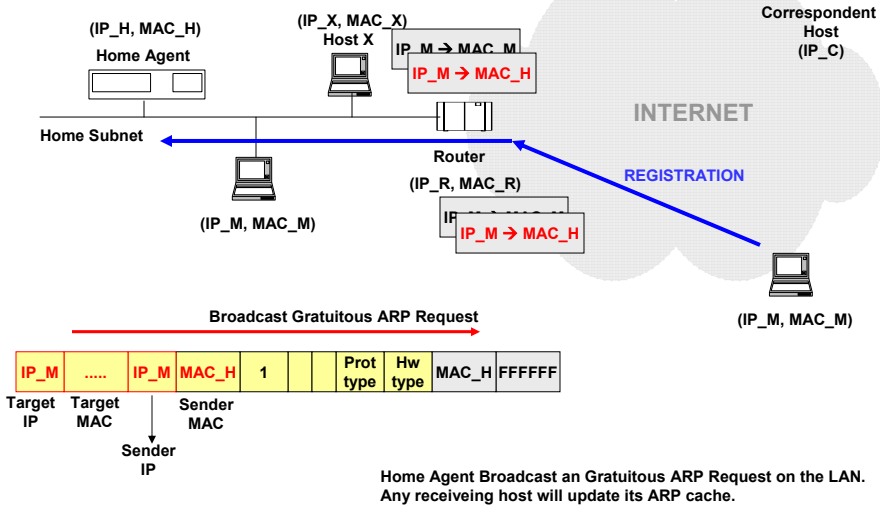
(IP_H, MAC_H)
Home Agent

(IP_X, MAC_X)
Host X

IP_M → MAC_M
IP_M → MAC_H

Correspondent Host
(IP_C)

INTERNET

Home Subnet

Router

REGISTRATION

(IP_R, MAC_R)

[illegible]
IP_M → MAC_H

(IP_M, MAC_M)

(IP_M, MAC_M)

Broadcast Gratuitous ARP Request

| IP_M | ..... | IP_M | MAC_H | 1 | | | Prot type | Hw type | MAC_H | FFFFFF |
|---|---|---|---|---|---|---|---|---|---|---|

Target IP
Target MAC
Sender IP
Sender MAC

Home Agent Broadcast an Gratuitous ARP Request on the LAN. Any receiveing host will update its ARP cache.